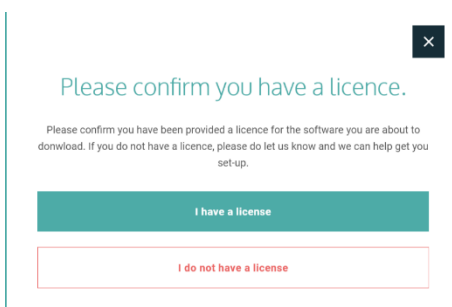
×

Please confirm you have a licence.

Please confirm you have been provided a licence for the software you are about to donwload. If you do not have a licence, please do let us know and we can help get you set-up.

I have a license

I do not have a license